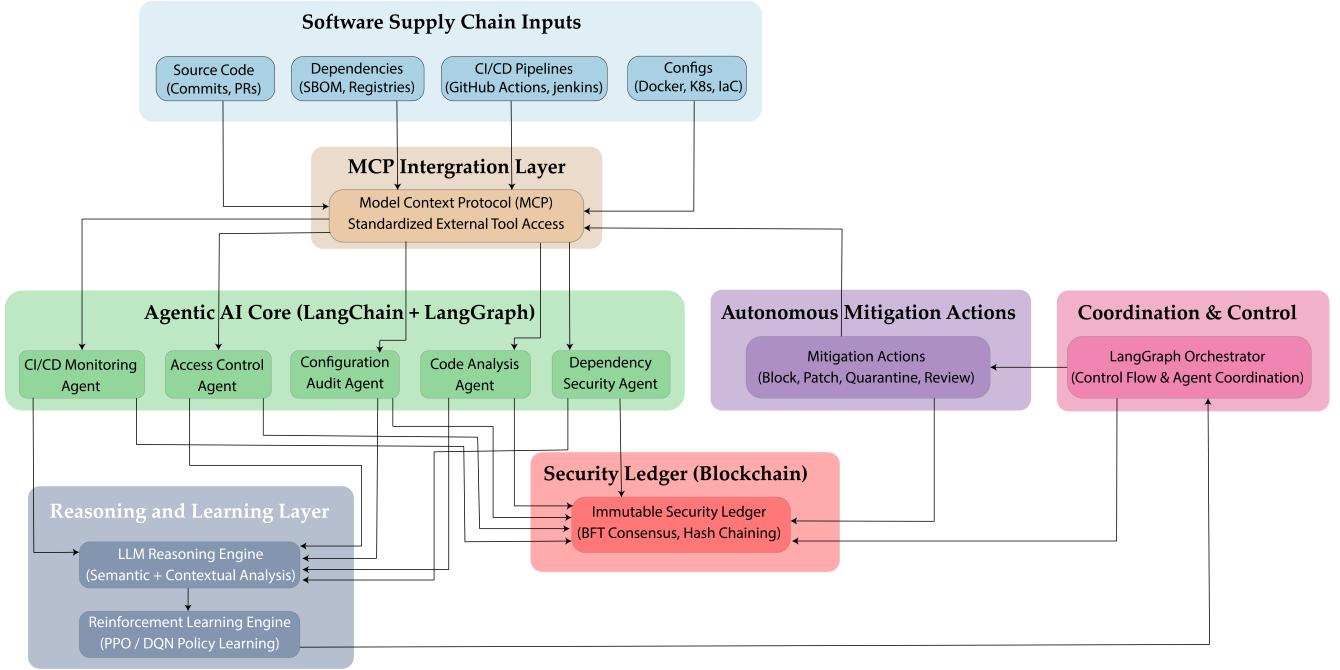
Software Supply Chain Inputs

Source Code (Commits, PRs)

Dependencies (SBOM, Registries)

CI/CD Pipelines (GitHub Actions, jenkins)

Configs (Docker, K8s, IaC)

MCP Intergration Layer

Model Context Protocol (MCP) Standardized External Tool Access

Agentic AI Core (LangChain + LangGraph)

CI/CD Monitoring Agent

Access Control Agent

Configuration Audit Agent

Code Analysis Agent

Dependency Security Agent

Autonomous Mitigation Actions

Mitigation Actions (Block, Patch, Quarantine, Review)

Coordination & Control

LangGraph Orchestrator (Control Flow & Agent Coordination)

Security Ledger (Blockchain)

Immutable Security Ledger (BFT Consensus, Hash Chaining)

Reasoning and Learning Layer

LLM Reasoning Engine (Semantic + Contextual Analysis)

Reinforcement Learning Engine (PPO / DQN Policy Learning)